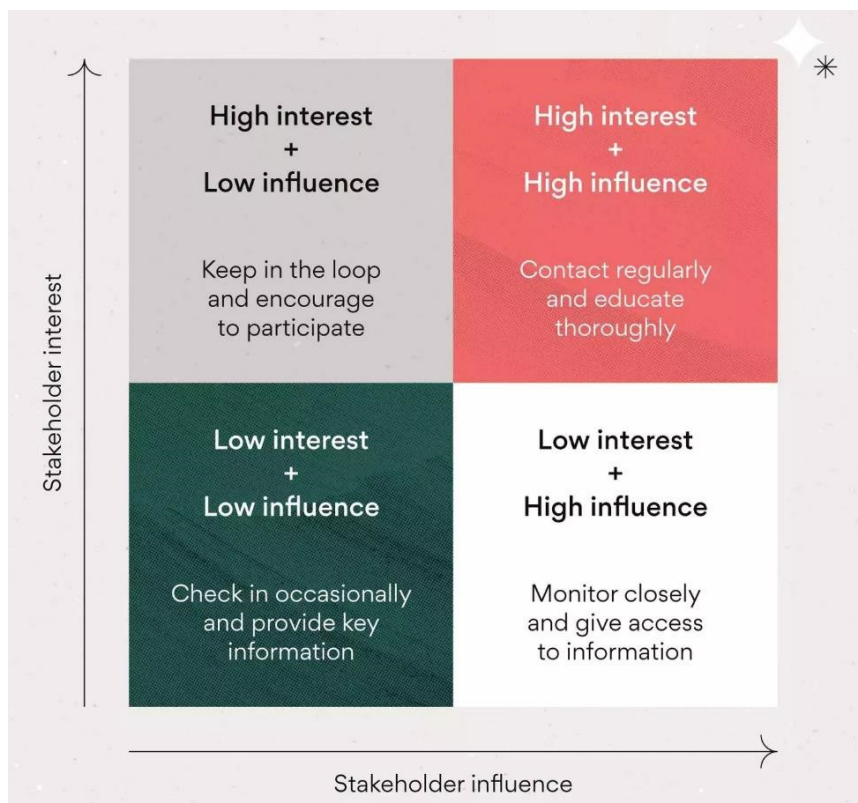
Stakeholder interest

| High interest + Low influence<br><br>Keep in the loop and encourage to participate | High interest + High influence<br><br>Contact regularly and educate thoroughly |
|---|---|
| Low interest + Low influence<br><br>Check in occasionally and provide key information | Low interest + High influence<br><br>Monitor closely and give access to information |

Stakeholder influence